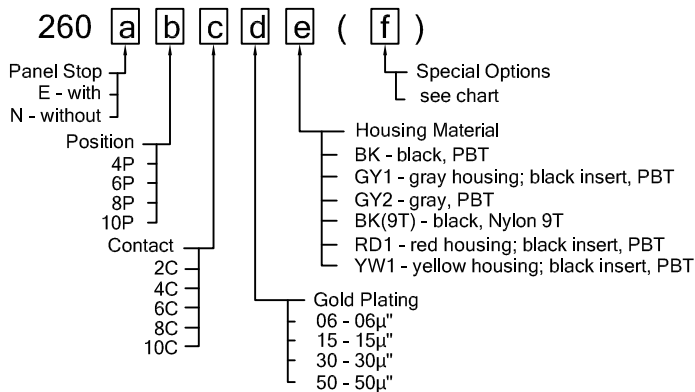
260 a b c d e ( f )

Panel Stop
E - with
N - without

Position
4P
6P
8P
10P

Contact
2C
4C
6C
8C
10C

Gold Plating
06 - 06µ"
15 - 15µ"
30 - 30µ"
50 - 50µ"

Housing Material
BK - black, PBT
GY1 - gray housing; black insert, PBT
GY2 - gray, PBT
BK(9T) - black, Nylon 9T
RD1 - red housing; black insert, PBT
YW1 - yellow housing; black insert, PBT

Special Options
see chart